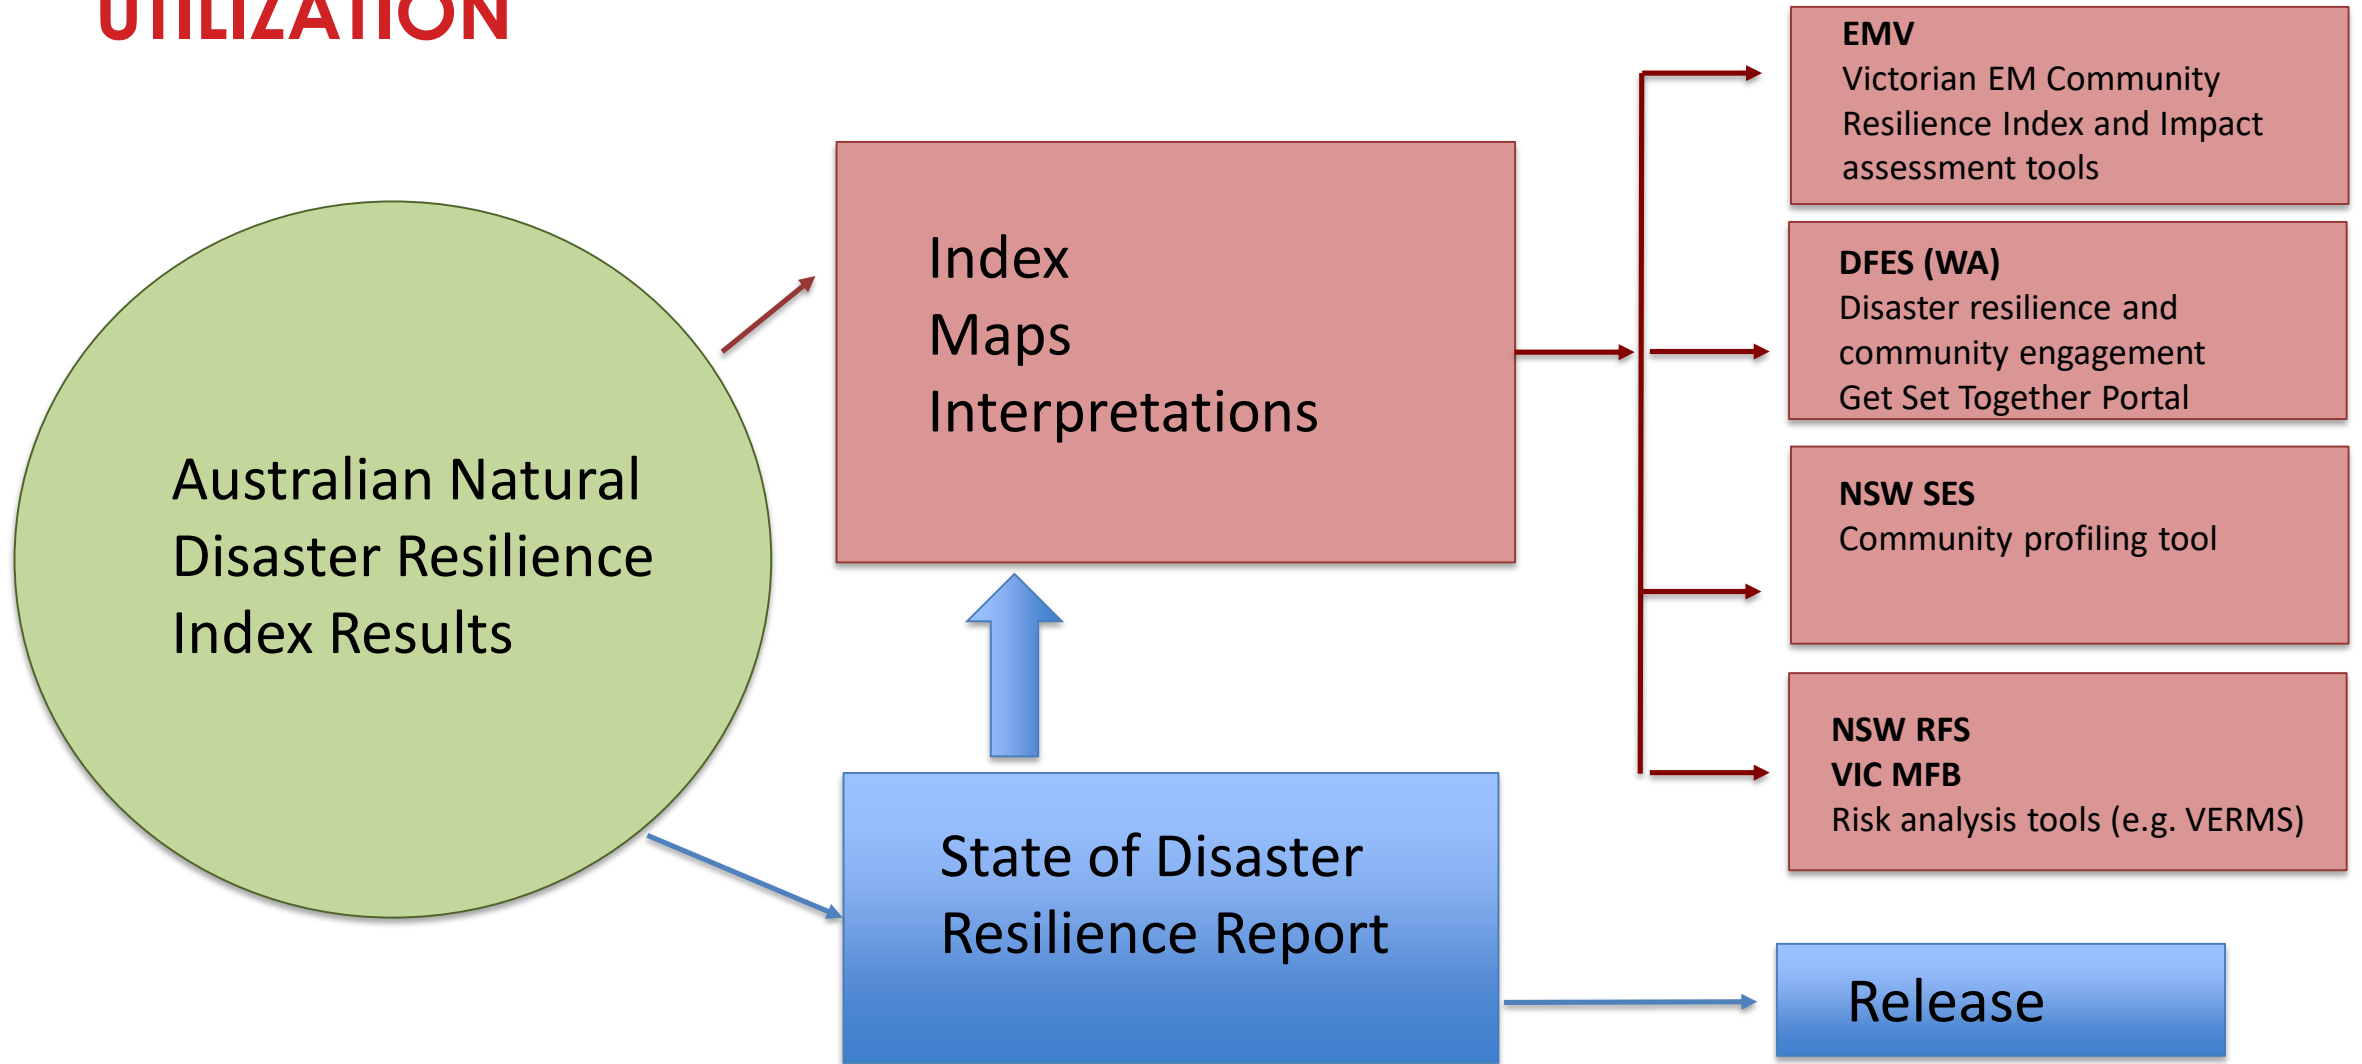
UTILIZATION

Australian Natural Disaster Resilience Index Results

Index
Maps
Interpretations

State of Disaster Resilience Report

EMV
Victorian EM Community Resilience Index and Impact assessment tools

DFES (WA)
Disaster resilience and community engagement
Get Set Together Portal

NSW SES
Community profiling tool

NSW RFS
VIC MFB
Risk analysis tools (e.g. VERMS)

Release